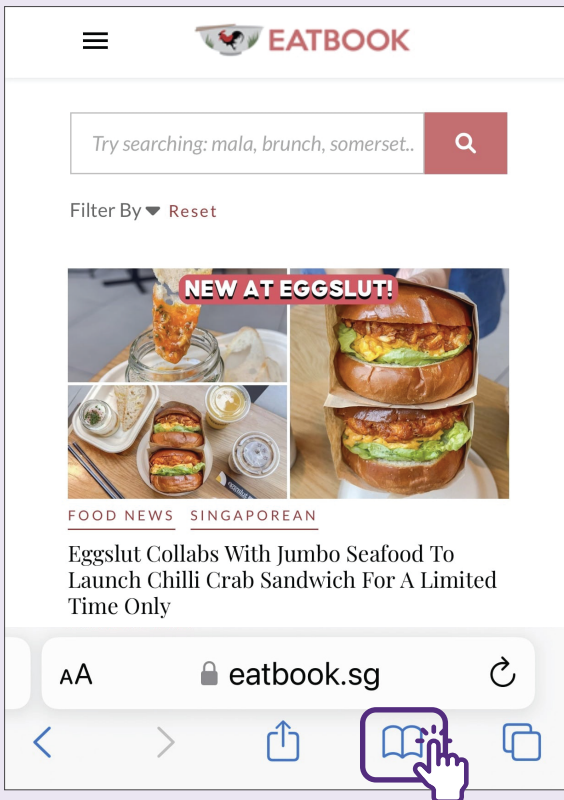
EATBOOK

Try searching: mala, brunch, somerset..

Filter By Reset

NEW AT EGGSLUT!

FOOD NEWS SINGAPOREAN

Eggslut Collabs With Jumbo Seafood To Launch Chilli Crab Sandwich For A Limited Time Only

AA eatbook.sg